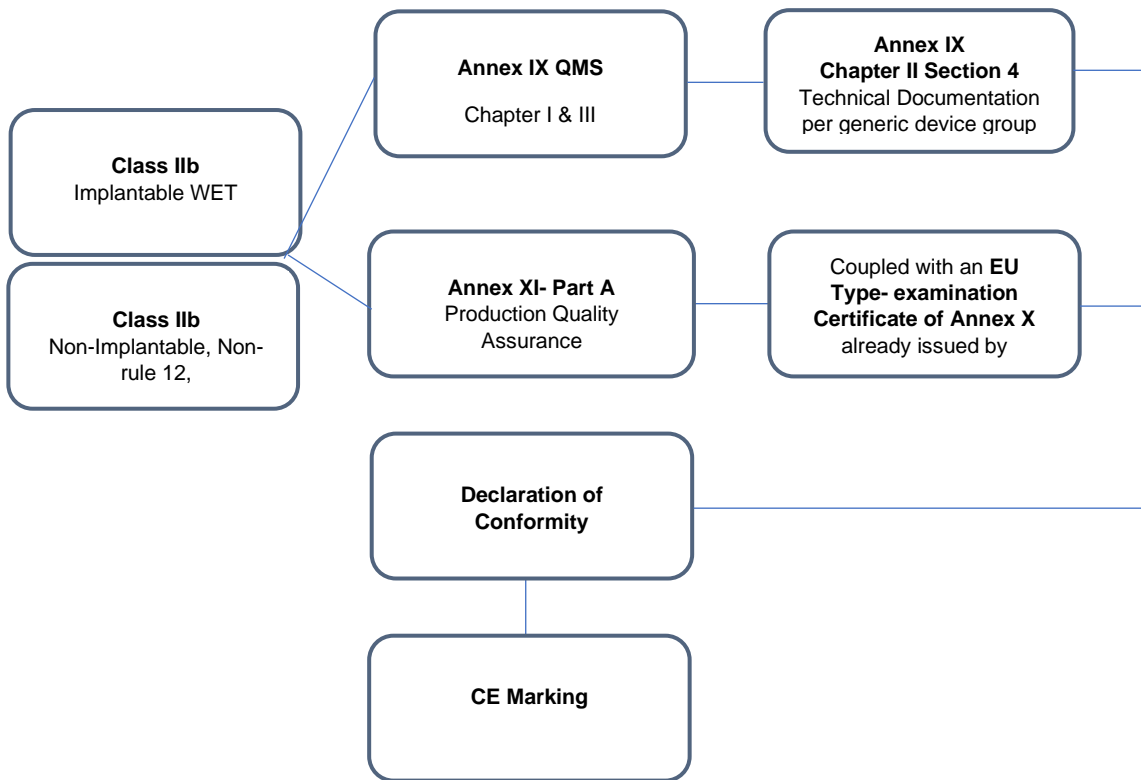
Class IIb
Implantable WET

Class IIb
Non-Implantable, Non-rule 12,

Annex IX QMS

Chapter I & III

Annex IX
Chapter II Section 4
Technical Documentation per generic device group

Annex XI- Part A
Production Quality Assurance

Coupled with an EU Type- examination Certificate of Annex X already issued by

Declaration of Conformity

CE Marking